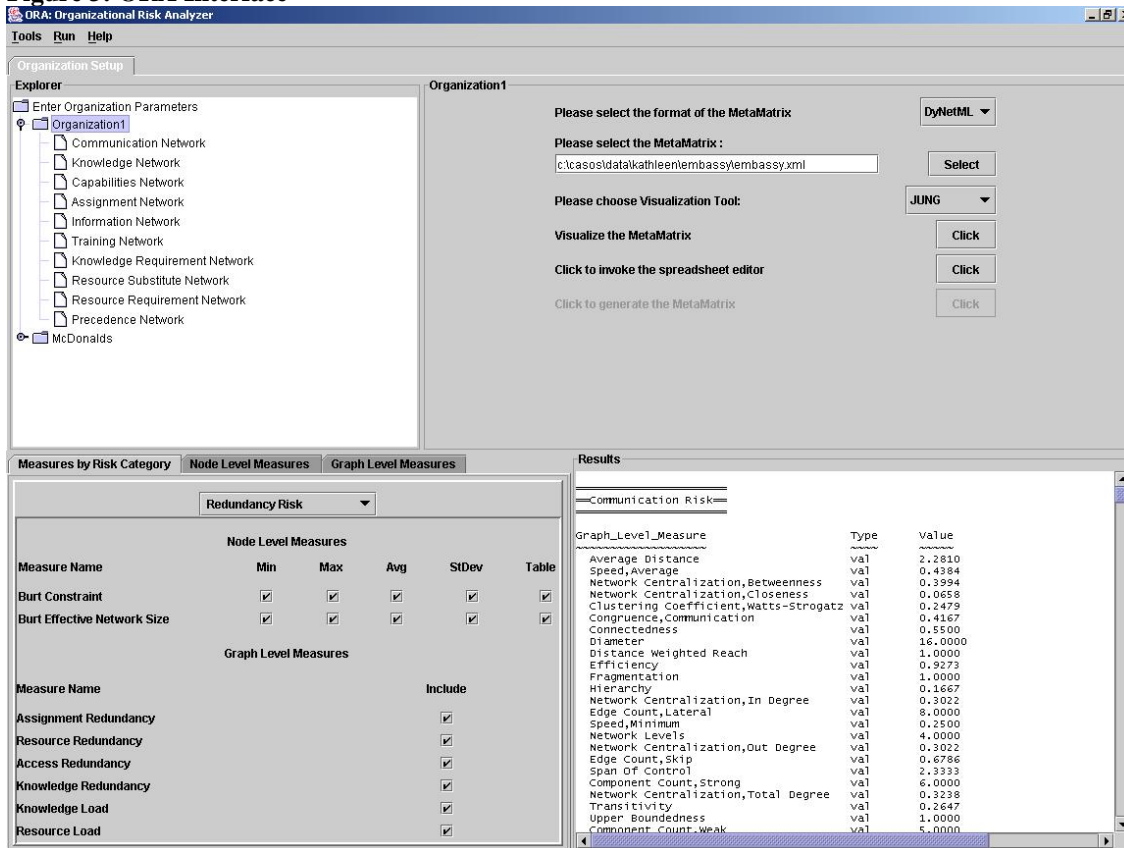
Figure 3: ORA Interface

ORA: Organizational Risk Analyzer

Tools Run Help

Organization Setup

Explorer

Enter Organization Parameters
Organization1
Communication Network
Knowledge Network
Capabilities Network
Assignment Network
Information Network
Training Network
Knowledge Requirement Network
Resource Substitute Network
Resource Requirement Network
Precedence Network
McDonalds

Organization1

Please select the format of the MetaMatrix DyNetML

Please select the MetaMatrix :
c:\casos\data\kathleen\embassy\embassy.xml Select

Please choose Visualization Tool: JUNG

Visualize the MetaMatrix Click

Click to invoke the spreadsheet editor Click

Click to generate the MetaMatrix Click

Measures by Risk Category | Node Level Measures | Graph Level Measures

Redundancy Risk

Node Level Measures

| Measure Name | Min | Max | Avg | StDev | Table |
|---|---|---|---|---|---|
| Burt Constraint | ☑ | ☑ | ☑ | ☑ | ☑ |
| Burt Effective Network Size | ☑ | ☑ | ☑ | ☑ | ☑ |

Graph Level Measures

| Measure Name | Include |
|---|---|
| Assignment Redundancy | ☑ |
| Resource Redundancy | ☑ |
| Access Redundancy | ☑ |
| Knowledge Redundancy | ☑ |
| Knowledge Load | ☑ |
| Resource Load | ☑ |

Results

=Communication Risk=

| Graph_Level_Measure | Type | Value |
|---|---|---|
| Average Distance | val | 2.2810 |
| Speed,Average | val | 0.4384 |
| Network Centralization,Betweenness | val | 0.3994 |
| Network Centralization,Closeness | val | 0.0658 |
| Clustering Coefficient,Watts-Strogatz | val | 0.2479 |
| Congruence,Communication | val | 0.4167 |
| Connectedness | val | 0.5500 |
| Diameter | val | 16.0000 |
| Distance Weighted Reach | val | 1.0000 |
| Efficiency | val | 0.9273 |
| Fragmentation | val | 1.0000 |
| Hierarchy | val | 0.1667 |
| Network Centralization,In Degree | val | 0.3022 |
| Edge Count,Lateral | val | 8.0000 |
| Speed,Minimum | val | 0.2500 |
| Network Levels | val | 4.0000 |
| Network Centralization,Out Degree | val | 0.3022 |
| Edge Count,Skip | val | 0.6786 |
| Span Of Control | val | 2.3333 |
| Component Count,Strong | val | 6.0000 |
| Network Centralization,Total Degree | val | 0.3238 |
| Transitivity | val | 0.2647 |
| Upper Boundedness | val | 1.0000 |
| Component Count,Weak | val | 5.0000 |